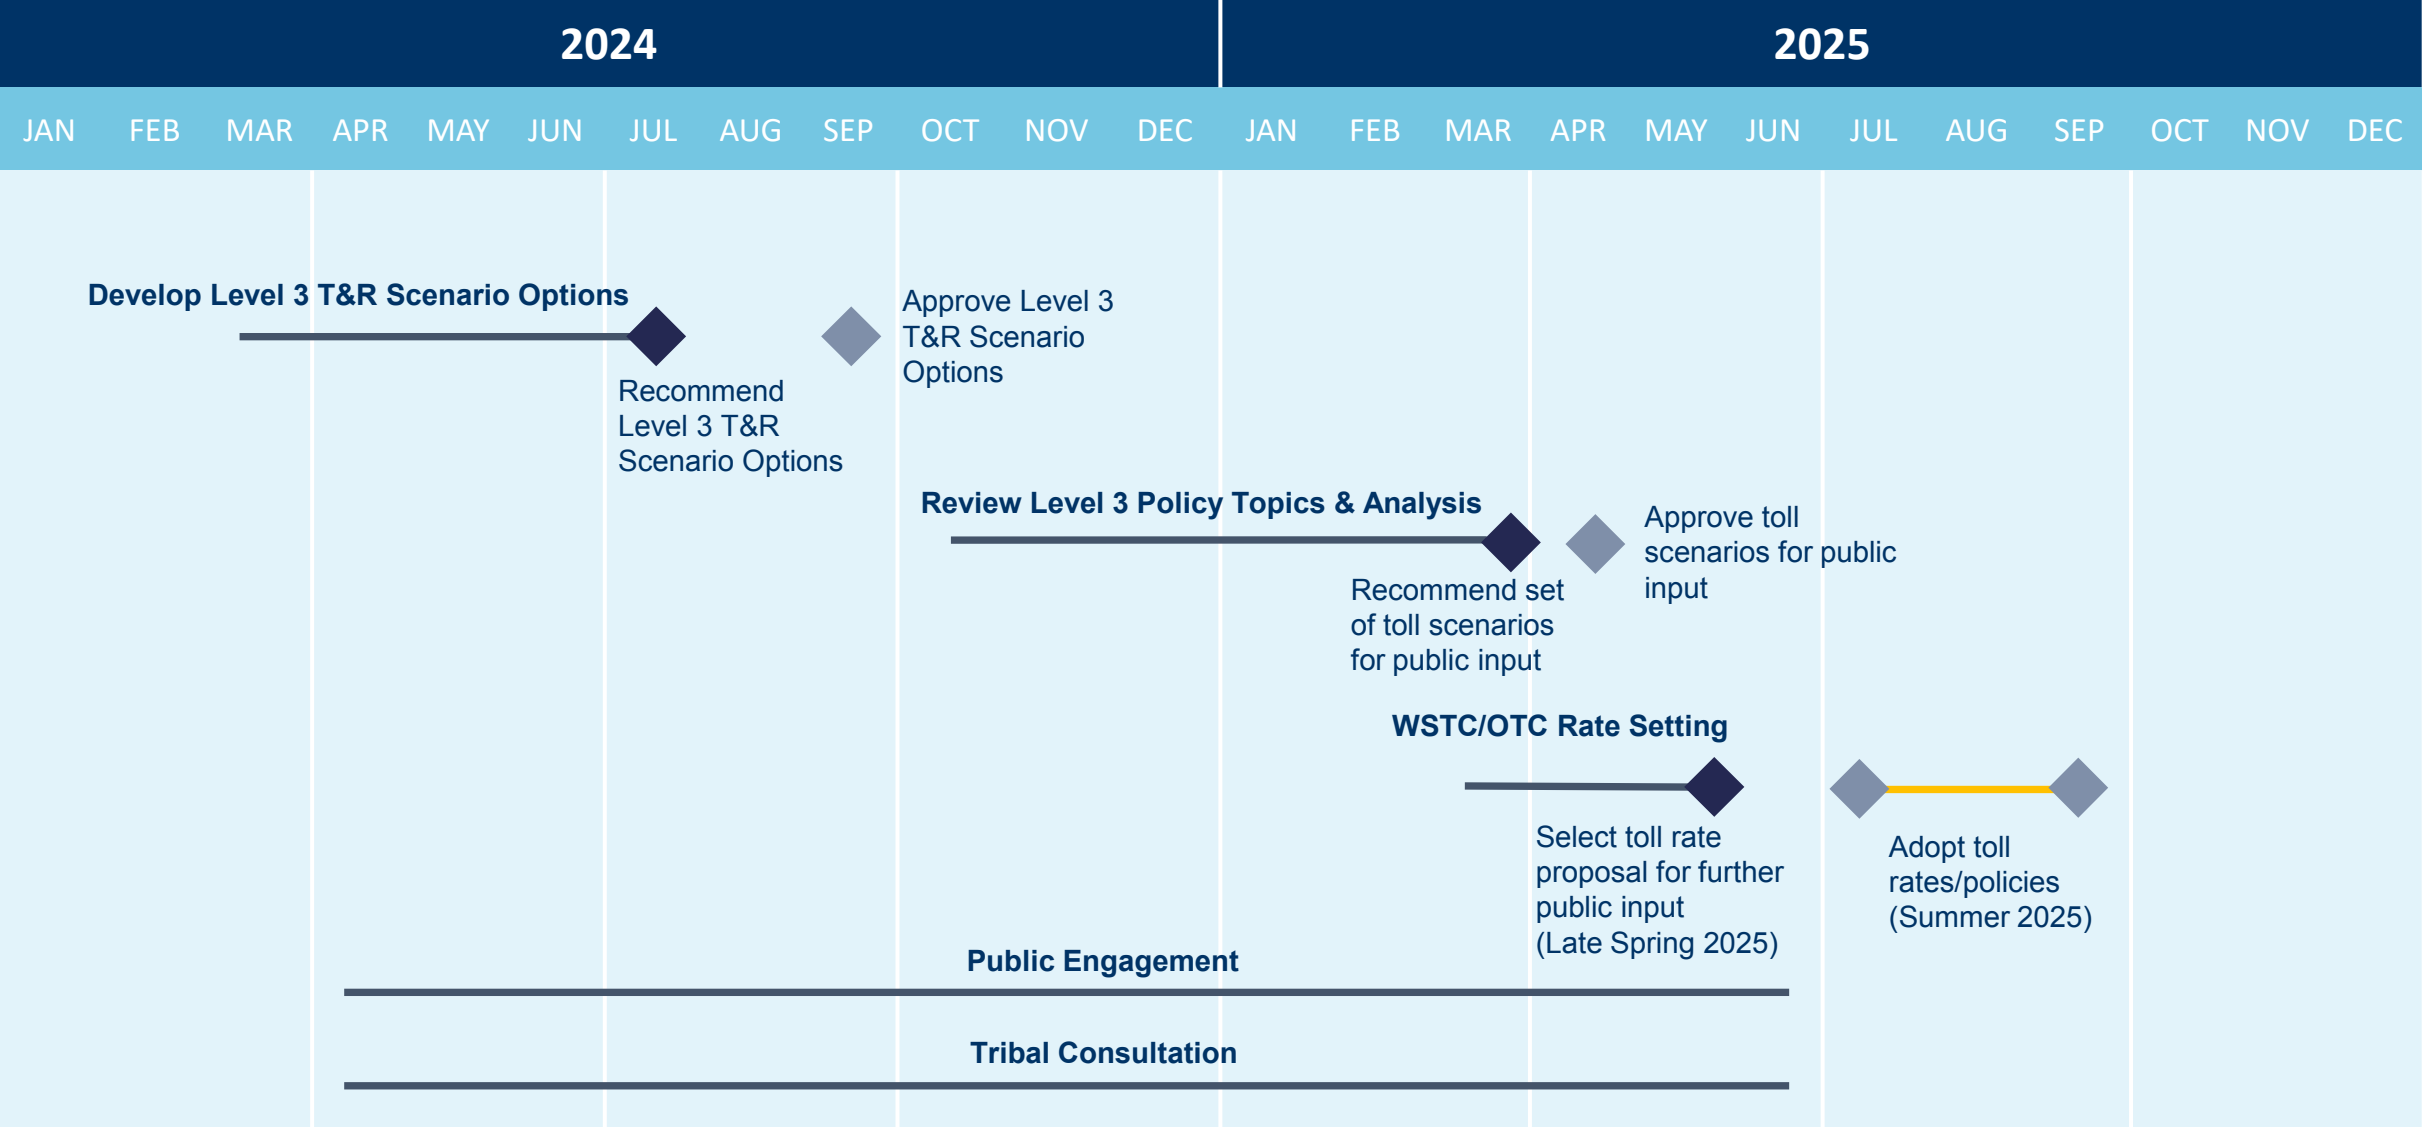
2024

2025

JAN FEB MAR APR MAY JUN JUL AUG SEP OCT NOV DEC JAN FEB MAR APR MAY JUN JUL AUG SEP OCT NOV DEC

Develop Level 3 T&R Scenario Options

Approve Level 3 T&R Scenario Options

Recommend Level 3 T&R Scenario Options

Review Level 3 Policy Topics & Analysis

Approve toll scenarios for public input

Recommend set of toll scenarios for public input

WSTC/OTC Rate Setting

Select toll rate proposal for further public input (Late Spring 2025)

Adopt toll rates/policies (Summer 2025)

Public Engagement

Tribal Consultation